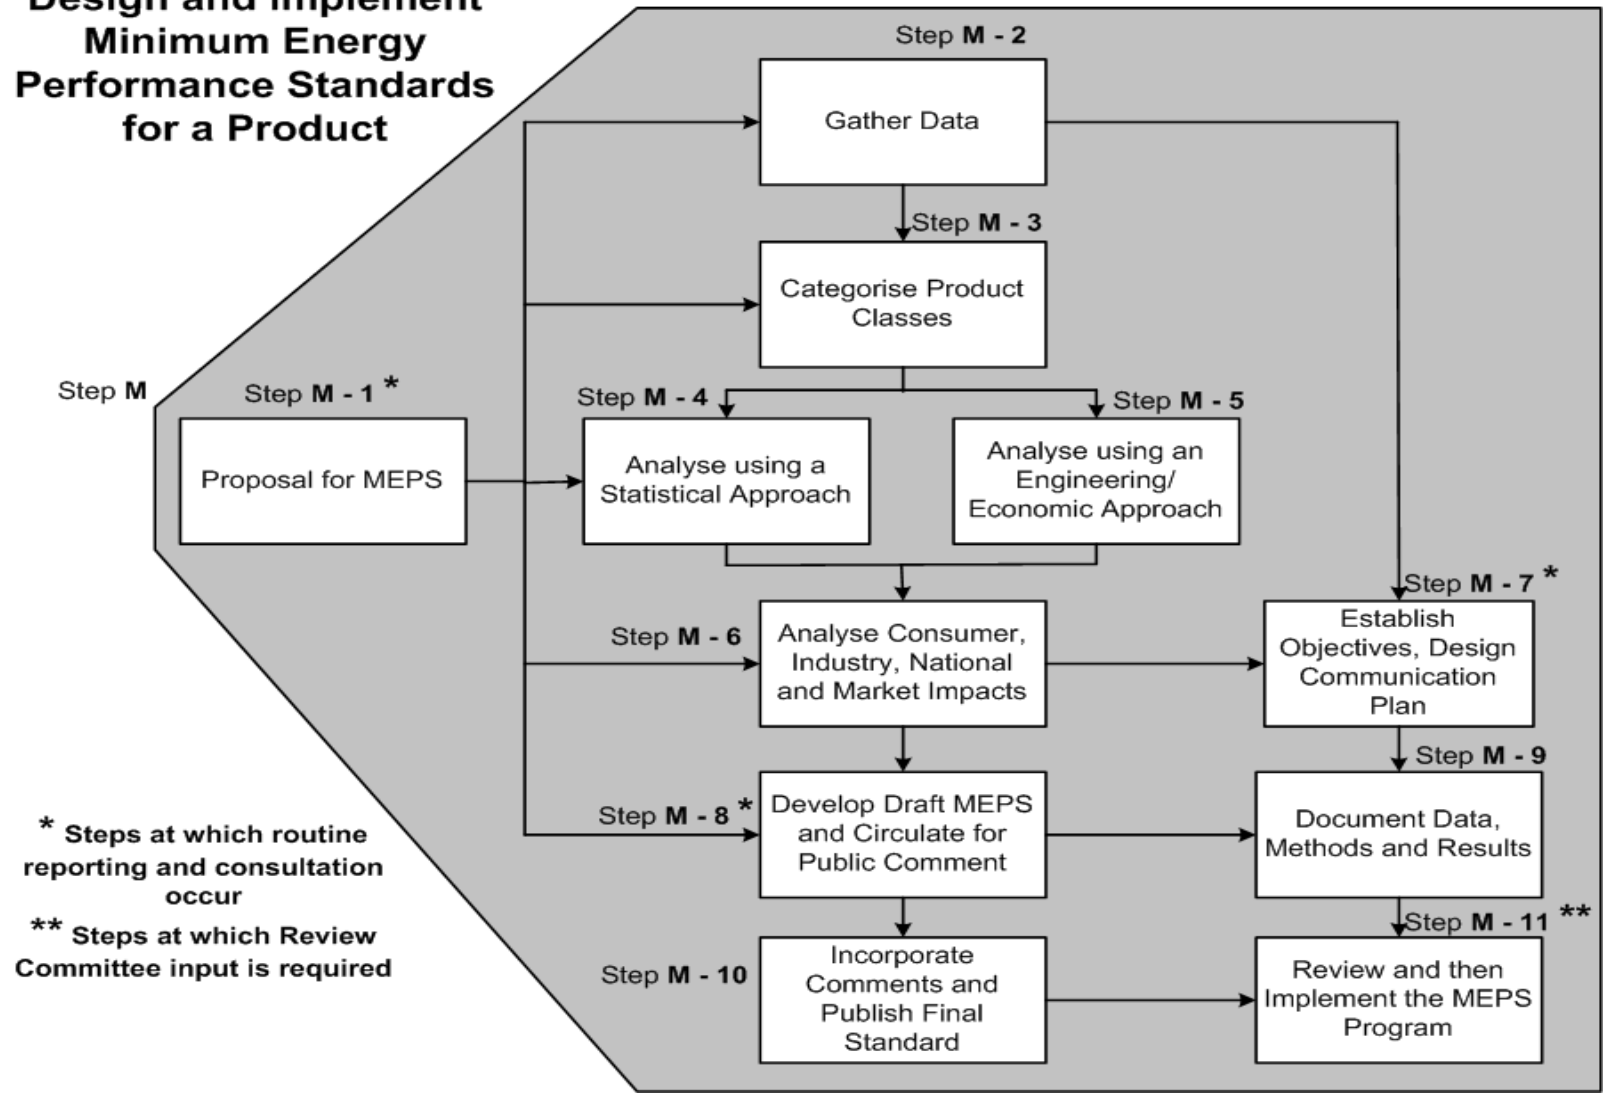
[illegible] Minimum Energy Performance Standards for a Product

Step M

Step M - 2

Gather Data

Step M - 3

Categorise Product Classes

Step M - 1 *

Proposal for MEPS

Step M - 4

Analyse using a Statistical Approach

Step M - 5

Analyse using an Engineering/ Economic Approach

Step M - 6

Analyse Consumer, Industry, National and Market Impacts

Step M - 7 *

Establish Objectives, Design Communication Plan

Step M - 8 *

Develop Draft MEPS and Circulate for Public Comment

Step M - 9

Document Data, Methods and Results

Step M - 10

Incorporate Comments and Publish Final Standard

Step M - 11 **

Review and then Implement the MEPS Program

* Steps at which routine reporting and consultation occur

** Steps at which Review Committee input is required